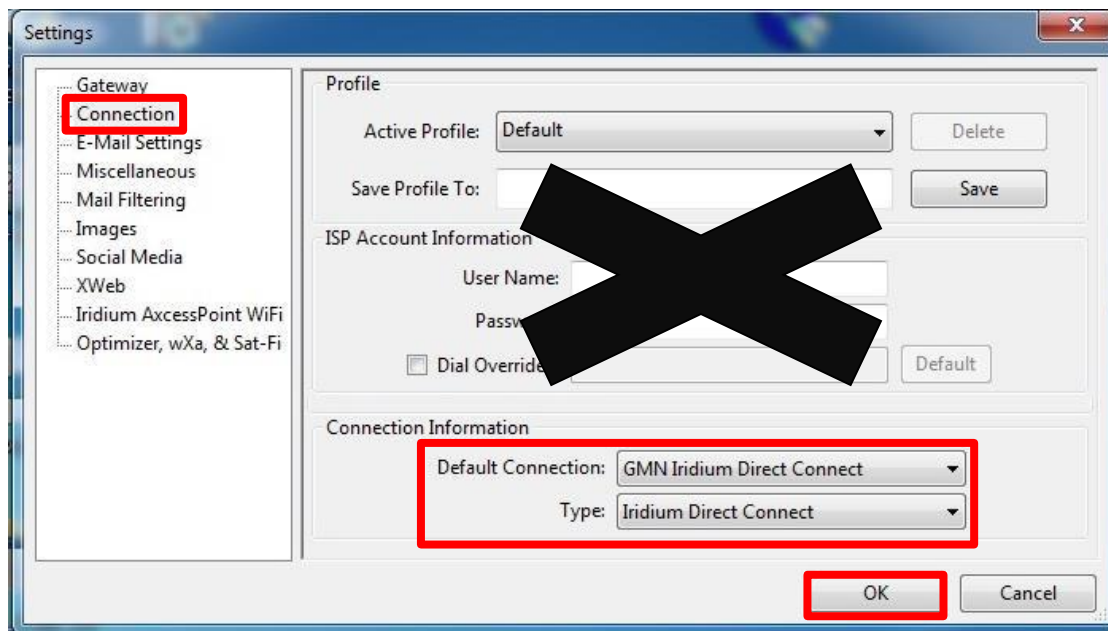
Settings

Gateway
Connection
E-Mail Settings
Miscellaneous
Mail Filtering
Images
Social Media
XWeb
Iridium AxcessPoint WiFi
Optimizer, wXa, & Sat-Fi

Profile

Active Profile: Default

Delete

Save Profile To:

Save

ISP Account Information

User Name:

Passw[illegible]

Dial Override

Default

Connection Information

Default Connection: GMN Iridium Direct Connect

Type: Iridium Direct Connect

OK

Cancel